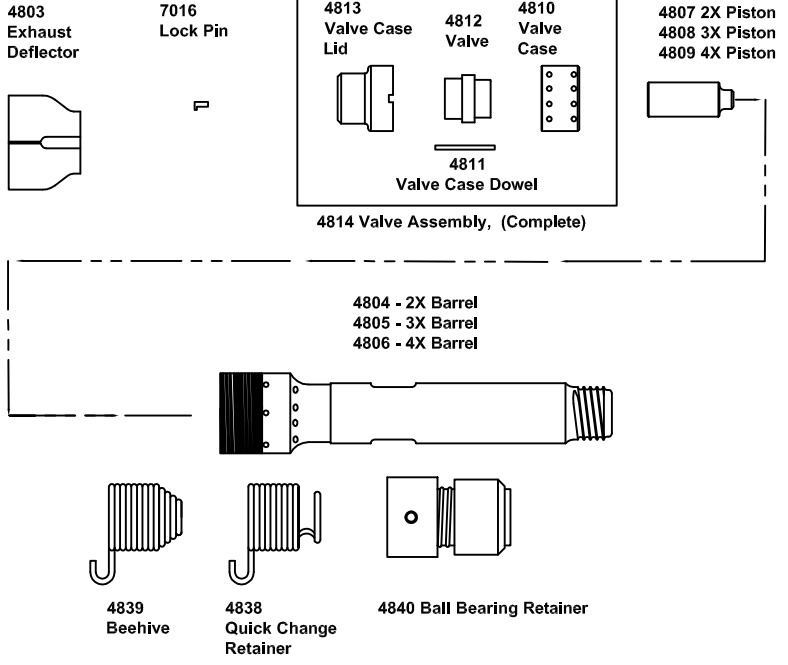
4803
Exhaust
Deflector

7016
Lock Pin

4813
Valve Case
Lid

4812
Valve

4810
Valve
Case

4811
Valve Case Dowel

4814 Valve Assembly, (Complete)

4807 2X Piston
4808 3X Piston
4809 4X Piston

4804 - 2X Barrel
4805 - 3X Barrel
4806 - 4X Barrel

4839
Beehive

4838
Quick Change
Retainer

4840 Ball Bearing Retainer